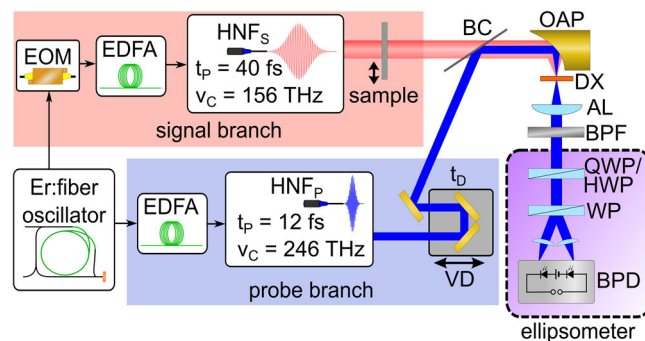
EOM

EDFA

$HNF_S$
$t_P$ = 40 fs
$v_C$ = 156 THz

sample

signal branch

BC

OAP

DX

AL

BPF

QWP/ HWP

WP

BPD

ellipsometer

Er:fiber oscillator

EDFA

$HNF_P$
$t_P$ = 12 fs
$v_C$ = 246 THz

$t_D$

VD

probe branch